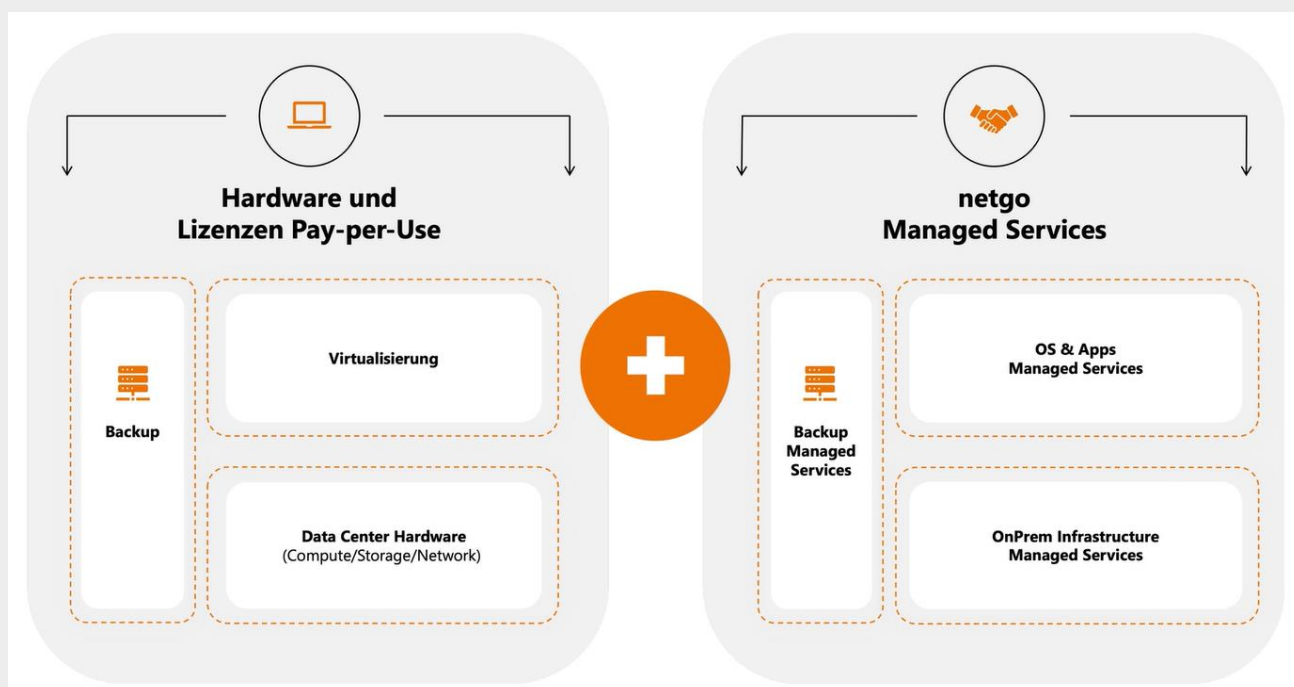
Hardware und Lizenzen Pay-per-Use

Backup

Virtualisierung

Data Center Hardware (Compute/Storage/Network)

netgo Managed Services

Backup Managed Services

OS & Apps Managed Services

OnPrem Infrastructure Managed Services